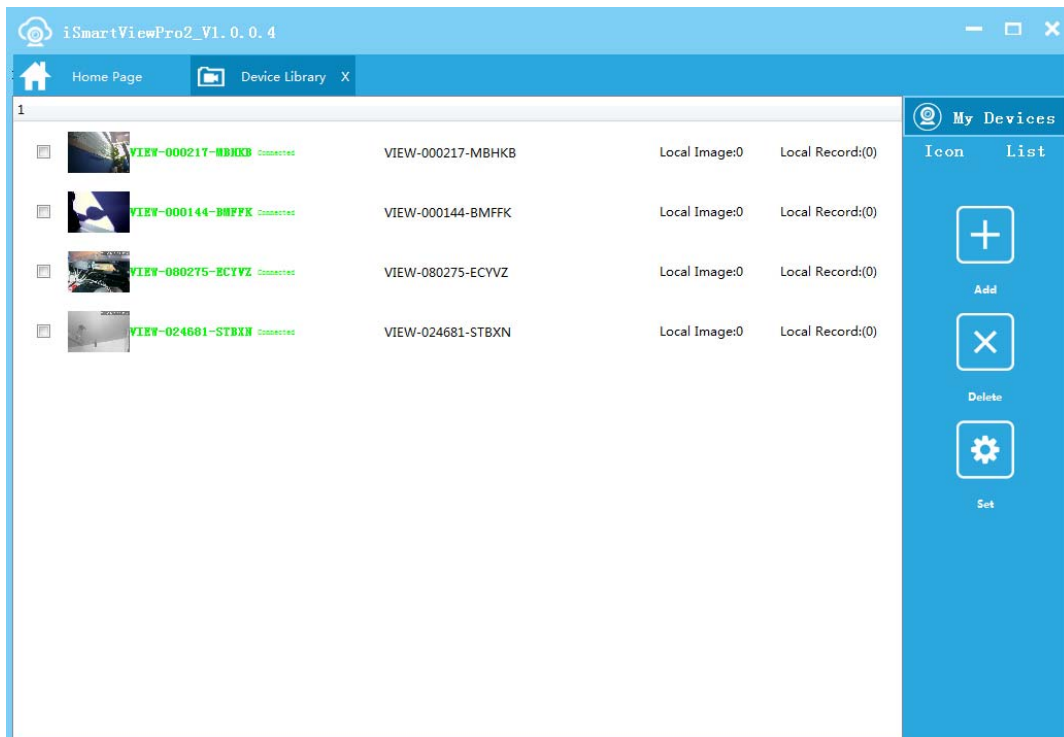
iSmartViewPro2_V1.0.0.4

Home Page

Device Library X

1

My Devices

Icon List

VIEW-000217-MBHKB Connected VIEW-000217-MBHKB Local Image:0 Local Record:(0)

VIEW-000144-BMFFK Connected VIEW-000144-BMFFK Local Image:0 Local Record:(0)

VIEW-080275-ECYVZ Connected VIEW-080275-ECYVZ Local Image:0 Local Record:(0)

VIEW-024681-STBXN Connected VIEW-024681-STBXN Local Image:0 Local Record:(0)

Add

Delete

Set